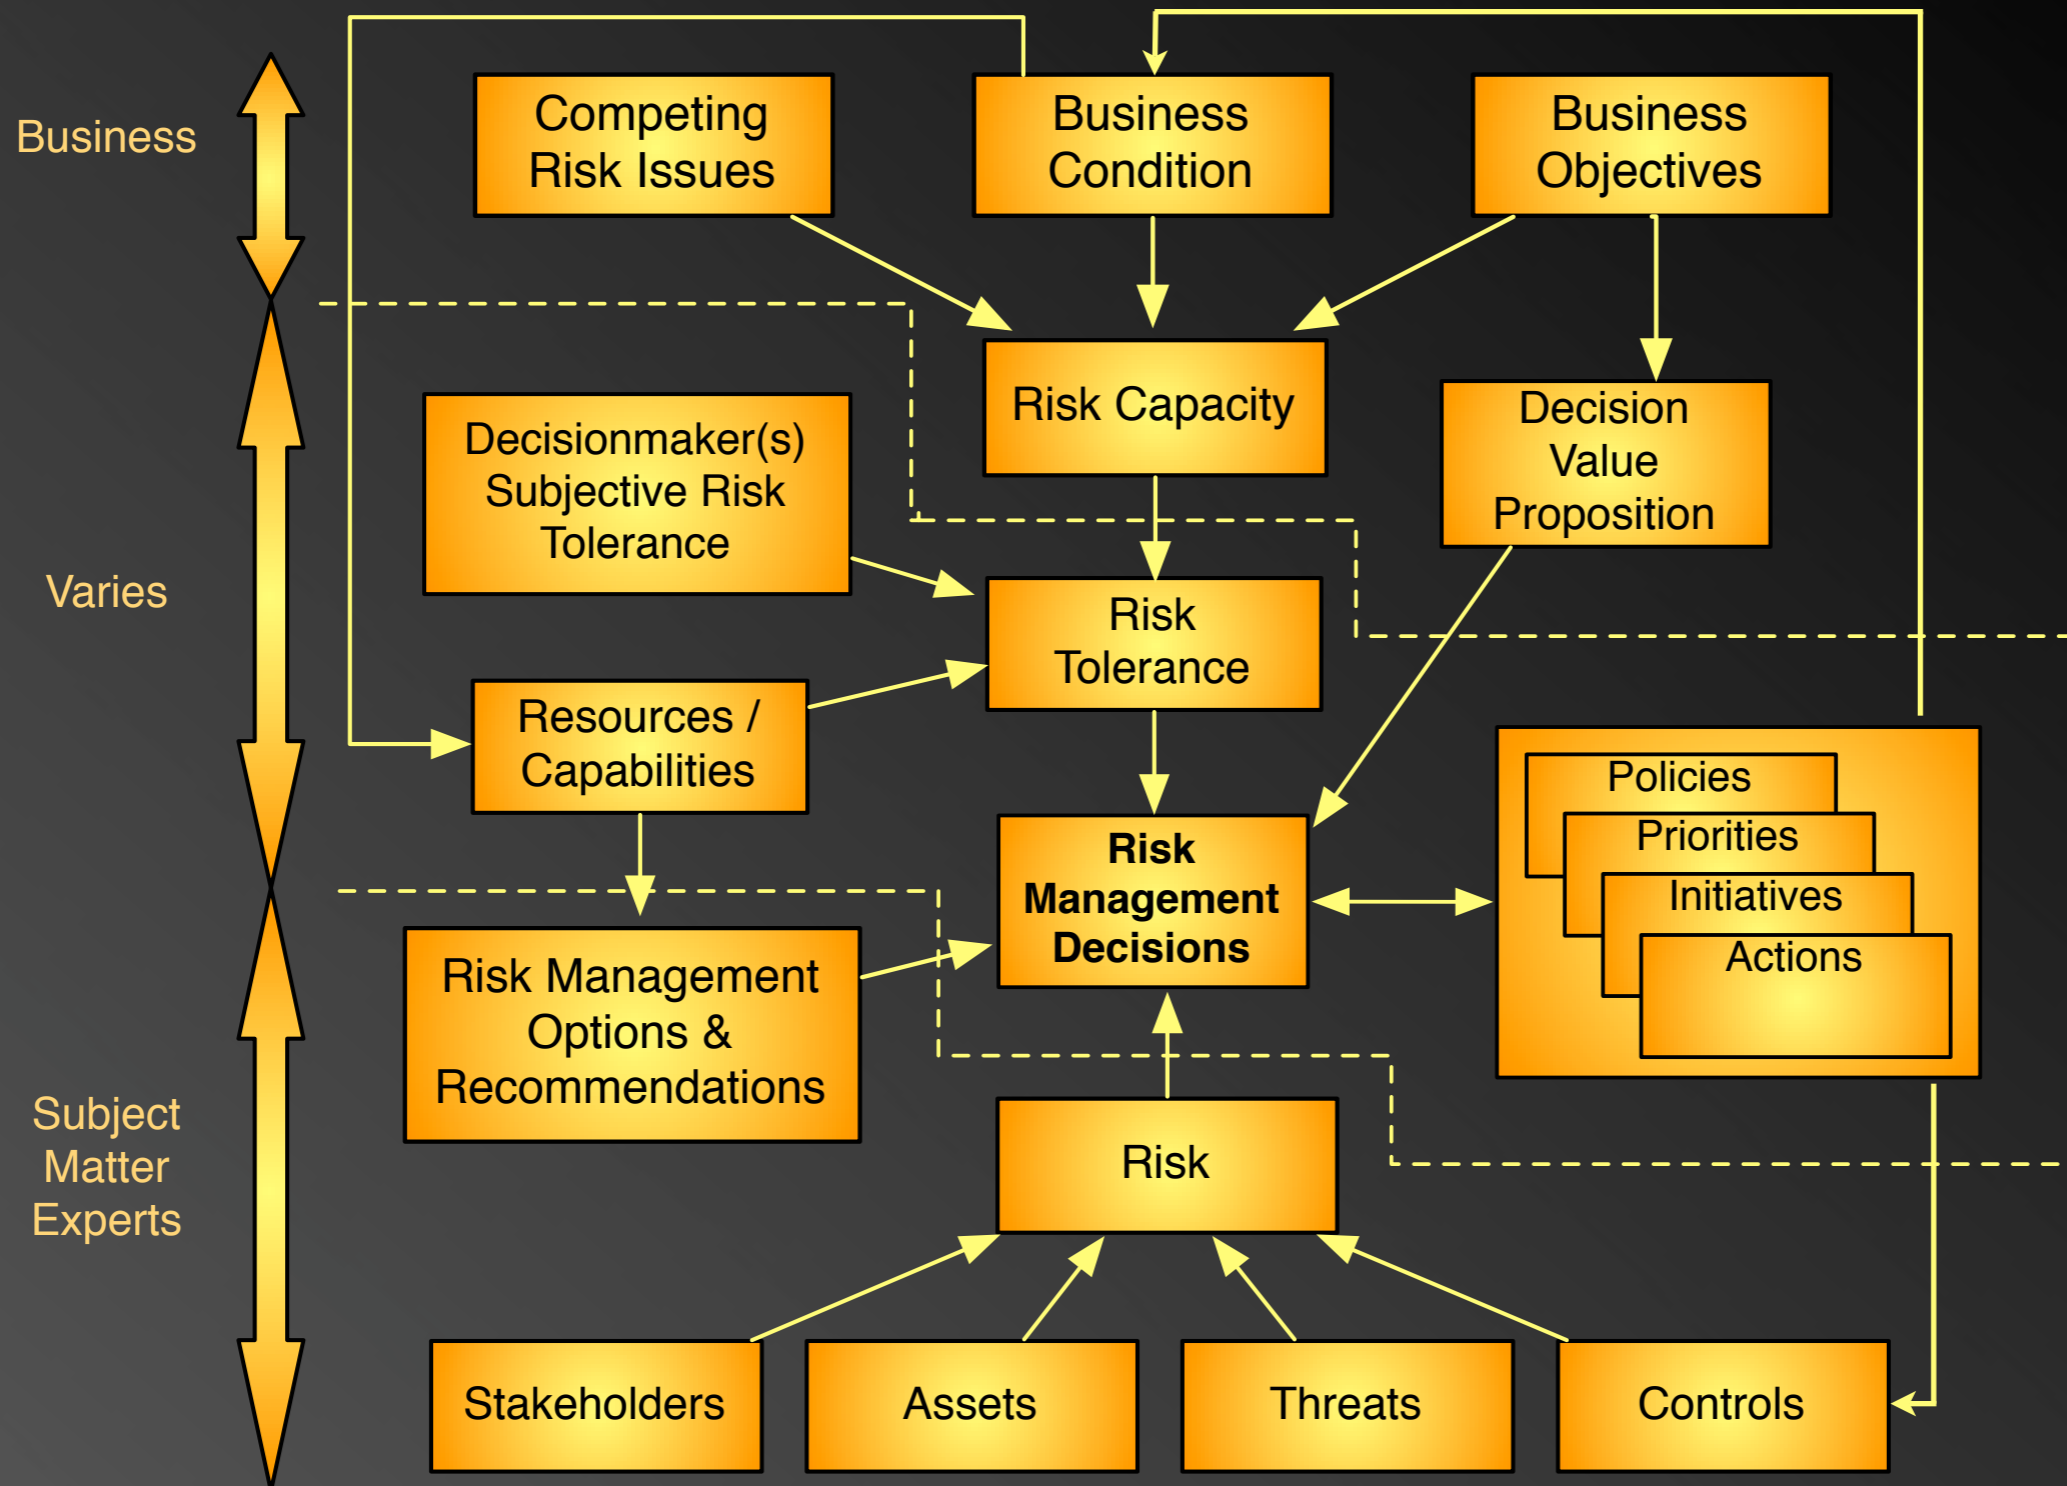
Business

Competing Risk Issues

Business Condition

Business Objectives

Risk Capacity

Decision Value Proposition

Decisionmaker(s) Subjective Risk Tolerance

Varies

Risk Tolerance

Resources / Capabilities

Risk Management Decisions

Policies

Priorities

Initiatives

Actions

Risk Management Options & Recommendations

Subject Matter Experts

Risk

Stakeholders

Assets

Threats

Controls